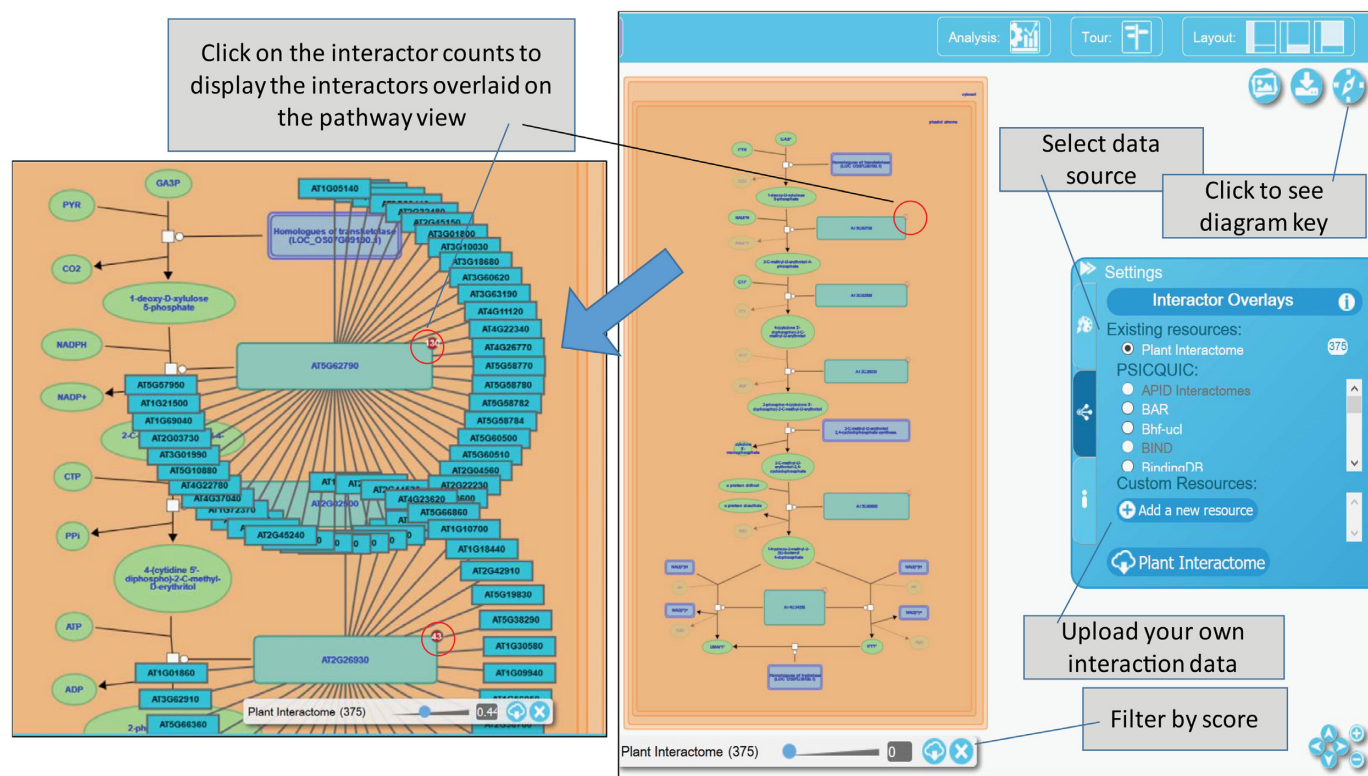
Click on the interactor counts to display the interactors overlaid on the pathway view

Select data source

Click to see diagram key

Upload your own interaction data

Filter by score

Analysis: Tour: Layout:

GA3P
PYR
CO2
Homologues of transketolase (LOC_OS07G09190.1)
1-deoxy-D-xylulose 5-phosphate
NADPH
NADP+
AT5G62790
CTP
PPi
4-(cytidine 5'-diphospho)-2-C-methyl-D-erythritol
ATP
ADP
AT2G26930
AT1G05140
AT3G01800
AT3G10030
AT3G18680
AT3G60620
AT3G63190
AT4G11120
AT4G22340
AT4G26770
AT5G58770
AT5G58780
AT5G58782
AT5G58784
AT5G60500
AT5G60510
AT2G04560
AT2G22230
AT4G23620
AT5G66860
AT1G10700
AT1G18440
AT2G42910
AT5G19830
AT5G38290
AT1G30580
AT1G09940
AT5G57950
AT1G21500
AT1G69040
AT2G03730
AT3G01990
AT5G10880
AT4G22780
AT4G37040
AT2G45240
AT2G02500
AT1G01860
AT3G62910
AT5G66360
Plant Interactome (375) 0.44

Settings
Interactor Overlays
Existing resources:
Plant Interactome 375
PSICQUIC:
APID Interactomes
BAR
Bhf-ucl
BIND
BindingDB
Custom Resources:
Add a new resource
Plant Interactome

Plant Interactome (375) 0